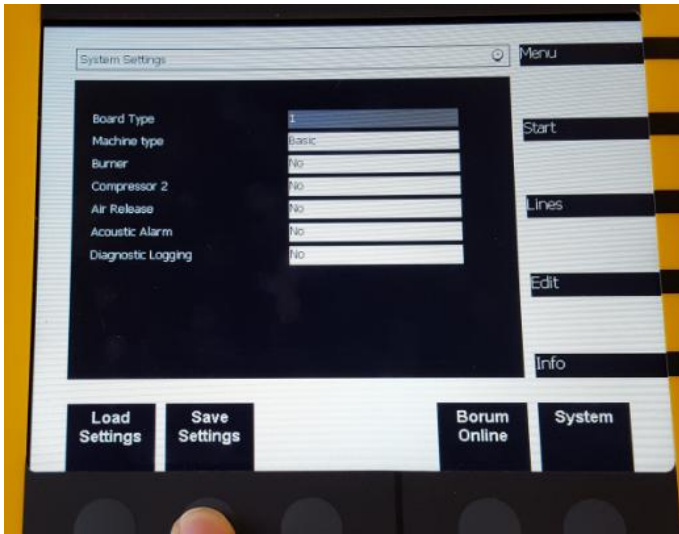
System Settings

Menu

Board Type 1
Machine type Basic
Burner No
Compressor 2 No
Air Release No
Acoustic Alarm No
Diagnostic Logging No

Start

Lines

Edit

Info

Load Settings

Save Settings

Borum Online

System